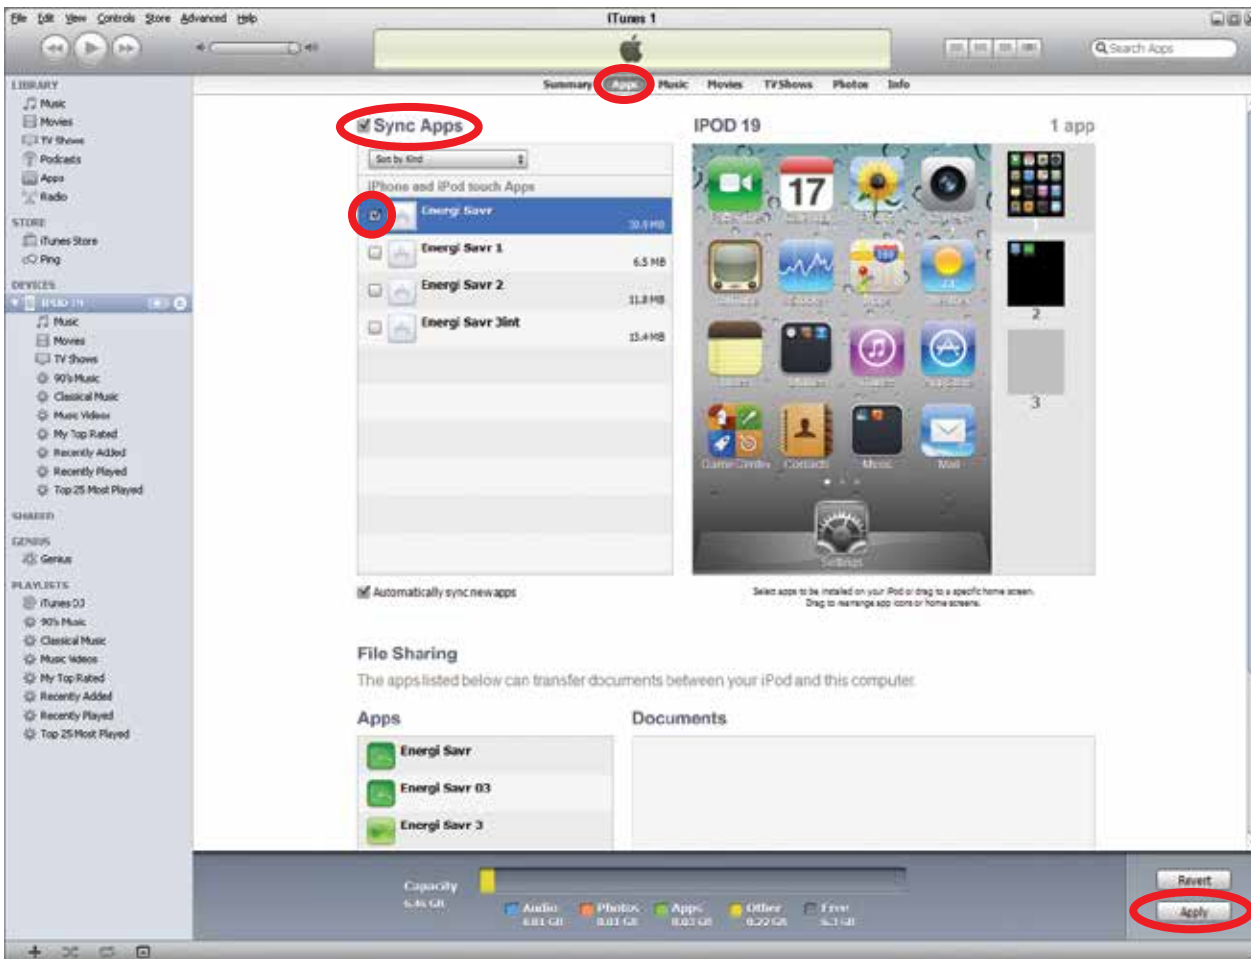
File Edit View Controls Store Advanced Help

iTunes 1

Search Apps

LIBRARY
Music
Movies
TV Shows
Podcasts
Apps
Radio

STORE
iTunes Store
Ping

DEVICES
IPOD 19
Music
Movies
TV Shows
90's Music
Classical Music
Music Videos
My Top Rated
Recently Added
Recently Played
Top 25 Most Played

SHARED

GENIUS
Genius

PLAYLISTS
iTunes DJ
90's Music
Classical Music
Music Videos
My Top Rated
Recently Added
Recently Played
Top 25 Most Played

Summary Apps Music Movies TV Shows Photos Info

Sync Apps

Sort by Kind

iPhone and iPod touch Apps

Energi Savr 30.9 MB
Energi Savr 1 6.5 MB
Energi Savr 2 11.8 MB
Energi Savr 3int 13.4 MB

IPOD 19

1 app

17

Game Center Contacts Music Mail

Settings

1
2
3

Automatically sync new apps

Select apps to be installed on your iPod or drag to a specific home screen. Drag to rearrange app icons or home screens.

File Sharing

The apps listed below can transfer documents between your iPod and this computer.

Apps

Documents

Energi Savr
Energi Savr 03
Energi Savr 3

Capacity
6.46 GB

Audio 0.01 GB
Photos 0.03 GB
Apps 0.03 GB
Other 0.22 GB
Free 5.3 GB

Revert

Apply